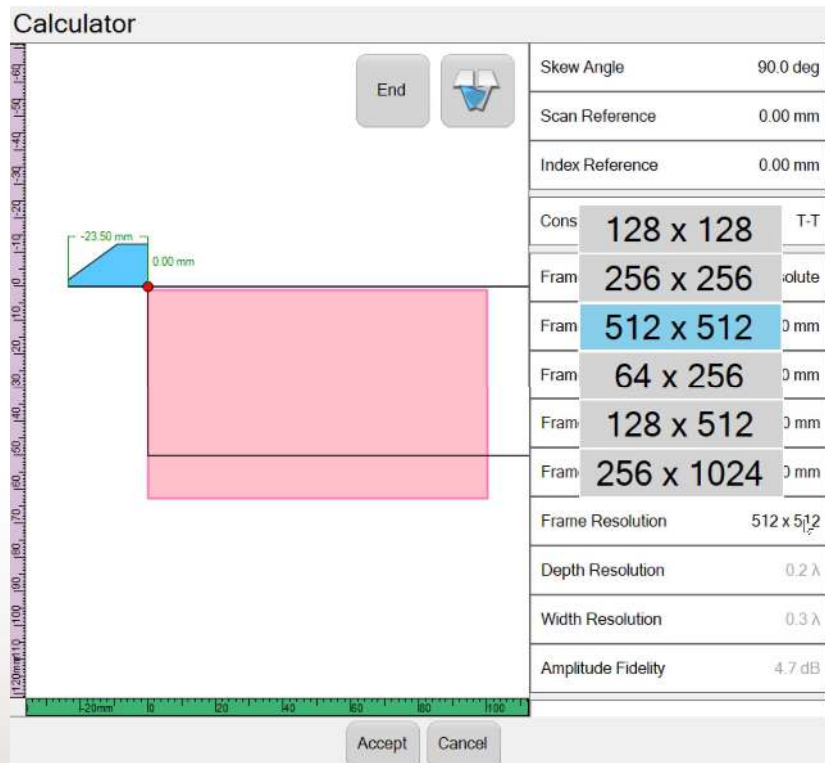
Calculator

End

-23.50 mm
0.00 mm

-60 -50 -40 -30 -20 -10 0 10 20 30 40 50 60 70 80 90 100 110 120mm

-20mm 0 20 40 60 80 100

| | |
|---|---|
| Skew Angle | 90.0 deg |
| Scan Reference | 0.00 mm |
| Index Reference | 0.00 mm |
| Cons | T-T |
| Fram | solute |
| Fram | 0 mm |
| Fram | 0 mm |
| Fram | 0 mm |
| Fram | 0 mm |
| Frame Resolution | 512 x 512 |
| Depth Resolution | 0.2 λ |
| Width Resolution | 0.3 λ |
| Amplitude Fidelity | 4.7 dB |

128 x 128
256 x 256
512 x 512
64 x 256
128 x 512
256 x 1024

Accept
Cancel